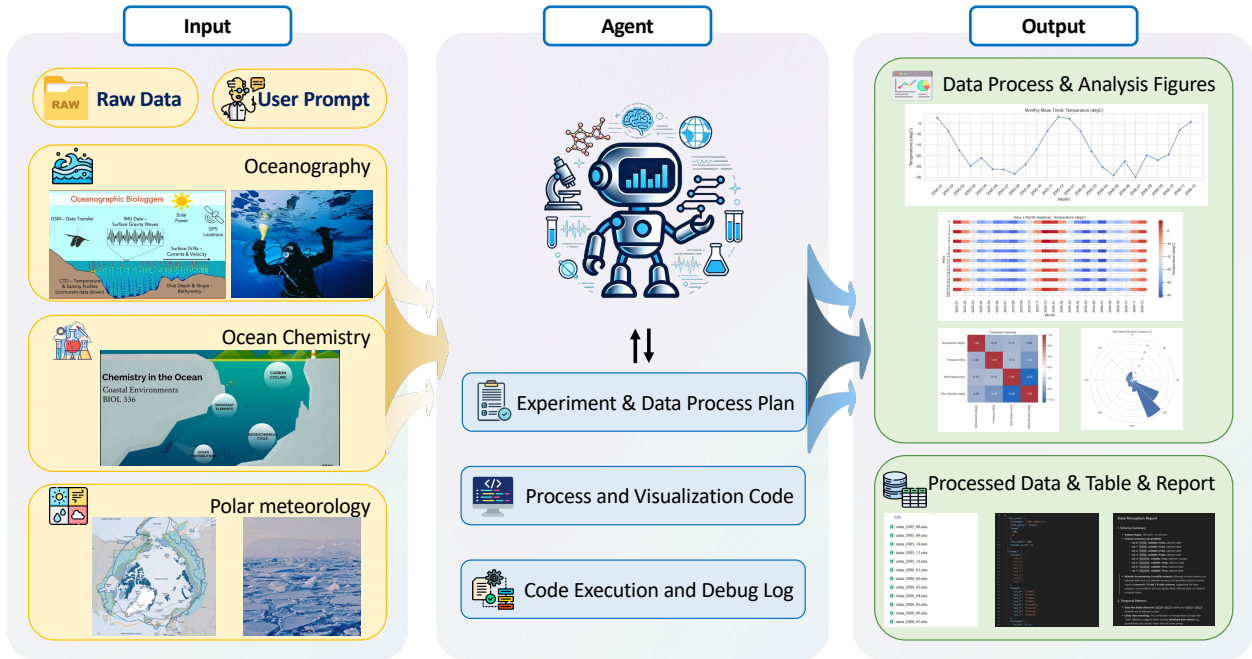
Input

Raw Data

RAW

User Prompt

Oceanography

Oceanographic Biologgers

GSM – Data Transfer

IMU Data – Surface Gravity Waves

Solar Power

GPS Locations

Surface Drifts – Currents & Velocity

CTD – Temperature & Salinity Profiles

Dive Depth & Shape – Bathymetry

Ocean Chemistry

Chemistry in the Ocean

Coastal Environments

BIOL 336

CARBON CYCLING

Polar meteorology

Agent

Experiment & Data Process Plan

Process and Visualization Code

Code Execution and Debug Log

Output

Data Process & Analysis Figures

Monthly Mean Trend: Temperature (degC)

Hour x Month Heatmap: Temperature (degC)

Correlation Heatmap

Processed Data & Table & Report

data_2005_09.xlsx
data_2005_10.xlsx
data_2005_11.xlsx
data_2005_12.xlsx
data_2006_01.xlsx
data_2006_02.xlsx
data_2006_03.xlsx
data_2006_04.xlsx
data_2006_05.xlsx
data_2006_06.xlsx
data_2006_07.xlsx

Data Perception Report